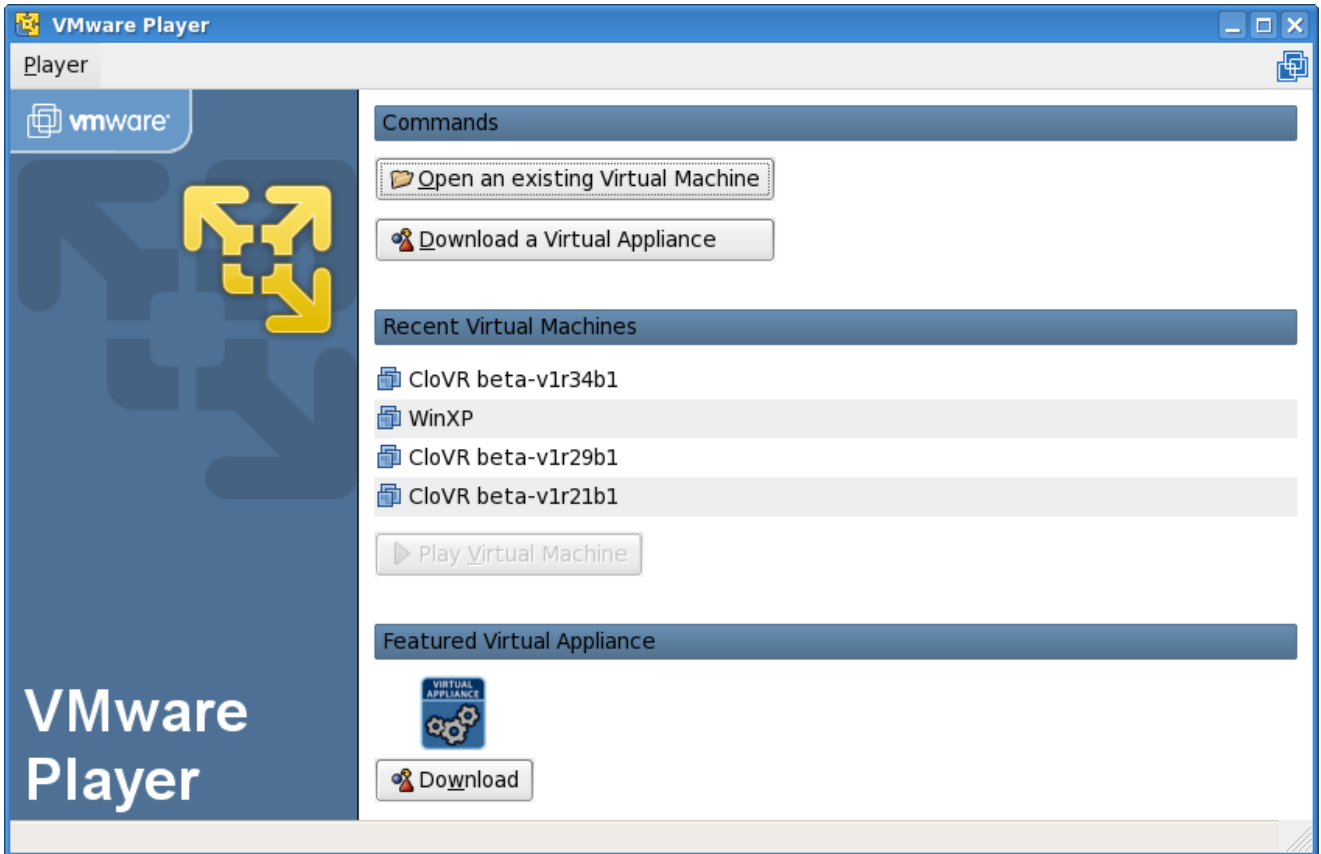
VMware Player

Player

vmware

VMware Player

Commands

Open an existing Virtual Machine

Download a Virtual Appliance

Recent Virtual Machines

CloVR beta-v1r34b1

WinXP

CloVR beta-v1r29b1

CloVR beta-v1r21b1

Play Virtual Machine

Featured Virtual Appliance

VIRTUAL APPLIANCE

Download